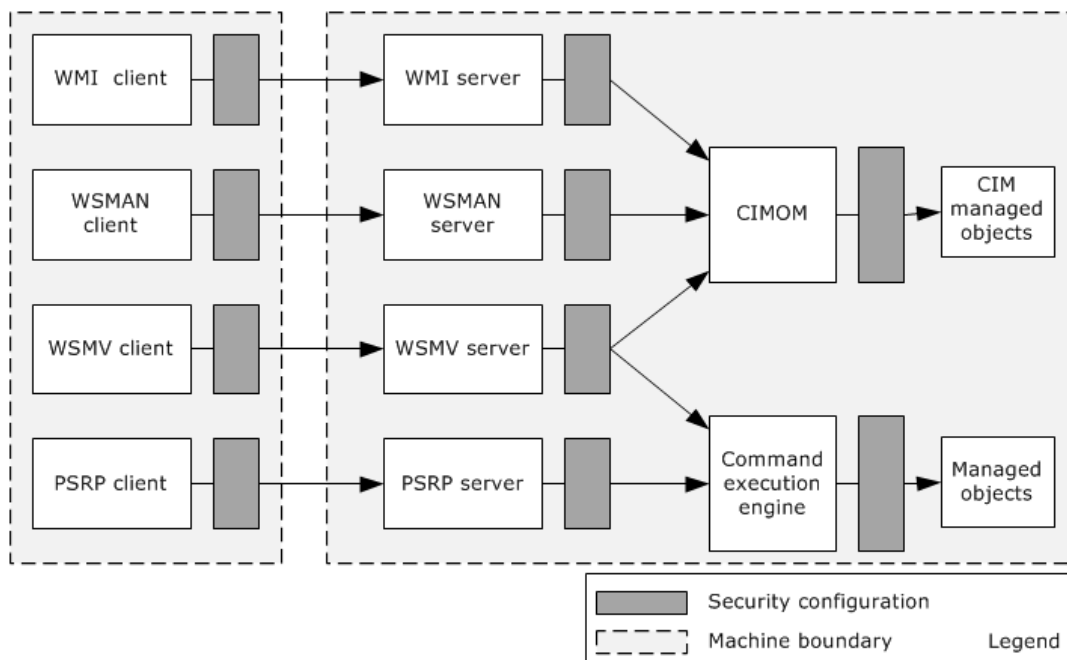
WMI client

WSMAN client

WSMV client

PSRP client

WMI server

WSMAN server

WSMV server

PSRP server

CIMOM

Command execution engine

CIM managed objects

Managed objects

Security configuration

Machine boundary

Legend